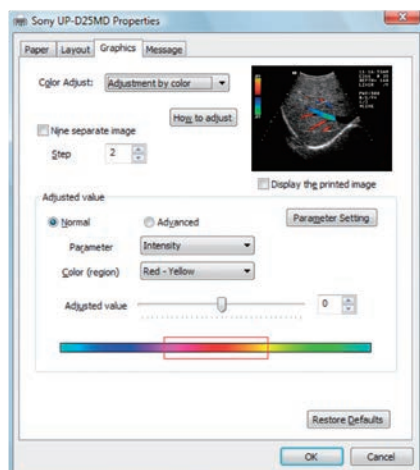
Sony UP-D25MD Properties

Paper | Layout | Graphics | Message

Color Adjust: Adjustment by color

How to adjust

Nine separate image

Step 2

Display the printed image

Adjusted value

Normal

Advanced

Parameter Setting

Parameter Intensity

Color (region) Red - Yellow

Adjusted value 0

Restore Defaults

OK

Cancel